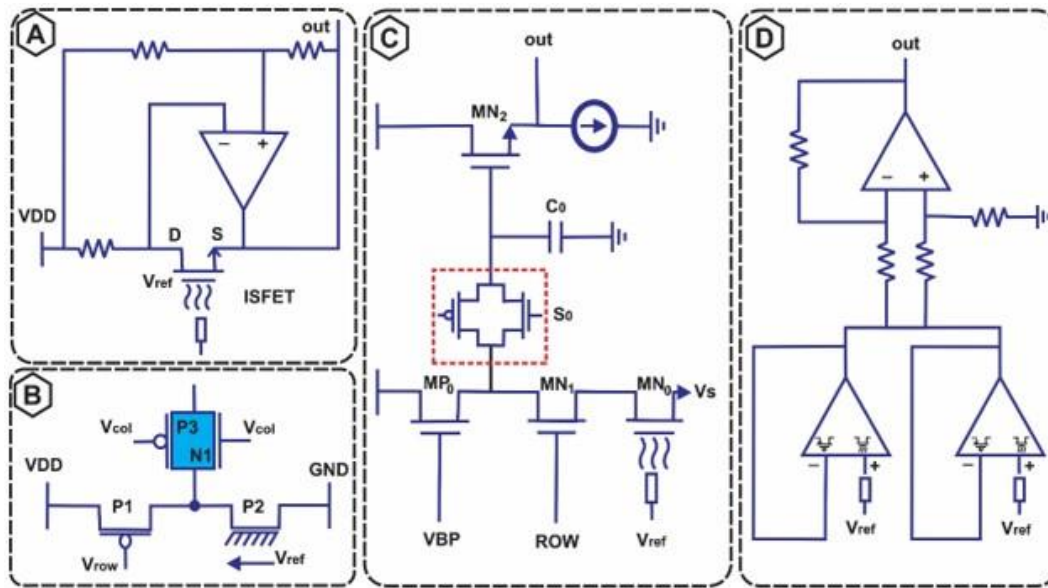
A

out

−

+

VDD

D

S

$V_{ref}$

ISFET

B

$V_{col}$

P3

N1

$V_{col}$

VDD

GND

P1

P2

$V_{row}$

$V_{ref}$

C

out

$MN_2$

$C_0$

$S_0$

$MP_0$

$MN_1$

$MN_0$

Vs

VBP

ROW

$V_{ref}$

D

out

−

+

−

+

−

+

$V_{ref}$

$V_{ref}$